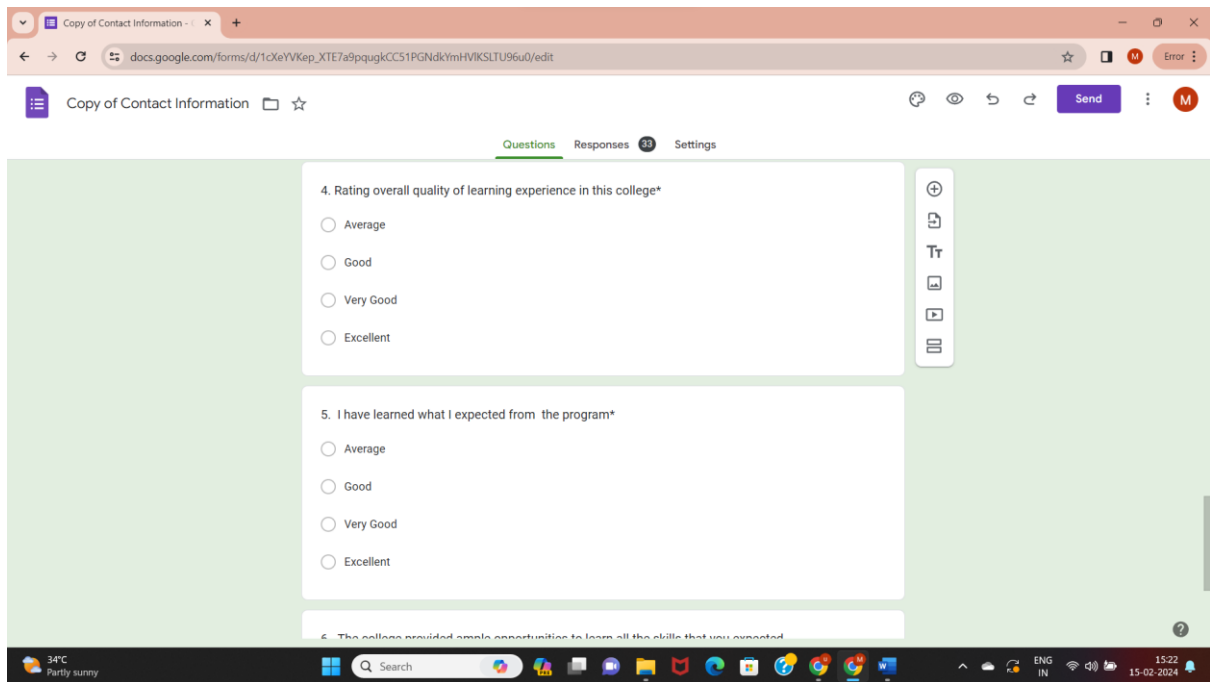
Copy of Contact Information - ×

docs.google.com/forms/d/1cXeYVKep_XTE7a9pqugkCC51PGNdkYmHVlKSLTU96u0/edit

Error

Copy of Contact Information

Send

M

Questions Responses 33 Settings

4. Rating overall quality of learning experience in this college*

Average

Good

Very Good

Excellent

Tт

5. I have learned what I expected from the program*

Average

Good

Very Good

Excellent

6. The college provided ample opportunities to learn all the skills that you expected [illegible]

34°C
Partly sunny

Search

ENG
IN

15:22
15-02-2024